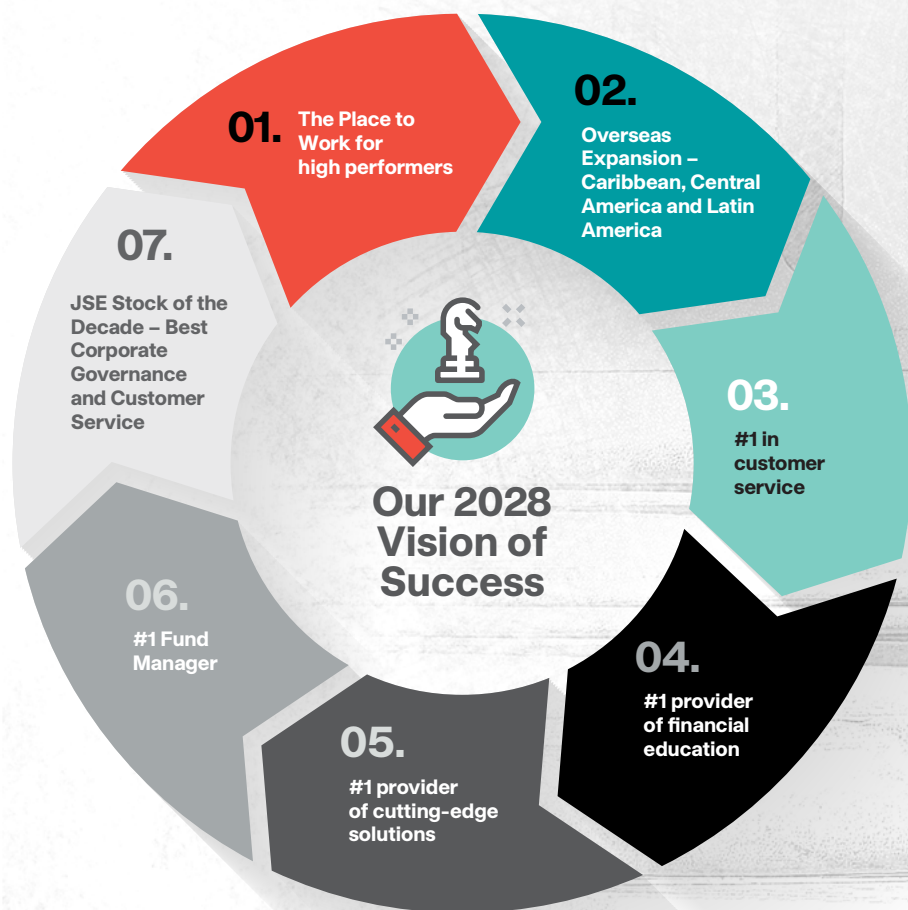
01. The Place to Work for high performers

02. Overseas Expansion – Caribbean, Central America and Latin America

03. #1 in customer service

04. #1 provider of financial education

05. #1 provider of cutting-edge solutions

06. #1 Fund Manager

07. JSE Stock of the Decade – Best Corporate Governance and Customer Service

Our 2028 Vision of Success